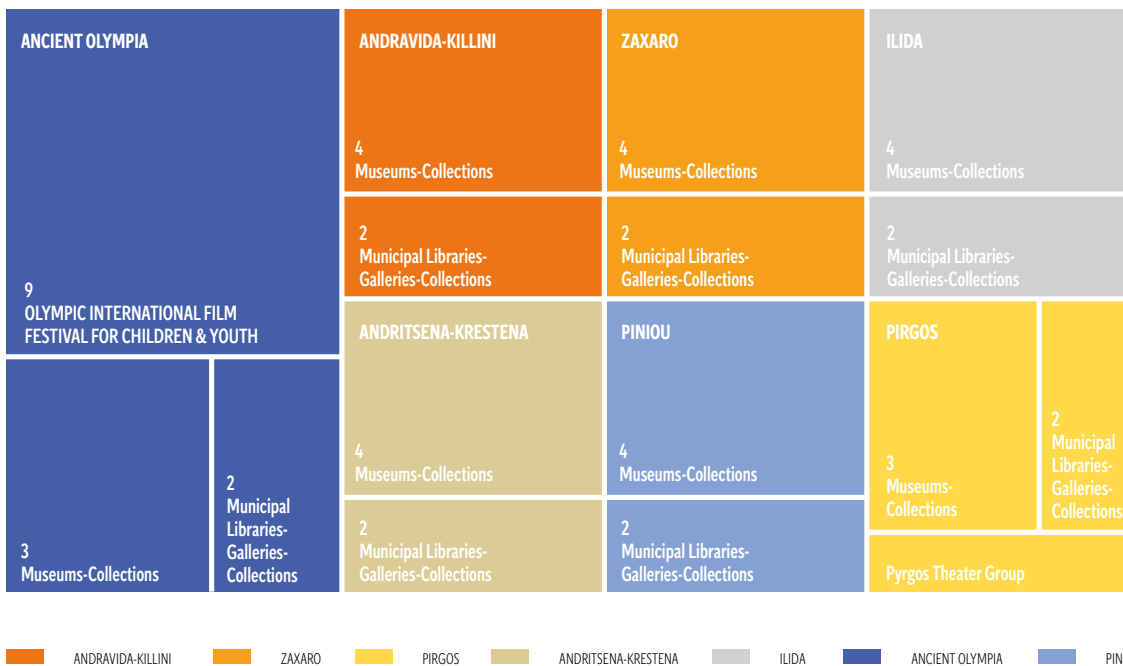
ANCIENT OLYMPIA

9
OLYMPIC INTERNATIONAL FILM FESTIVAL FOR CHILDREN & YOUTH

3
Museums-Collections

2
Municipal Libraries-Galleries-Collections

ANDRAVIDA-KILLINI

4
Museums-Collections

2
Municipal Libraries-Galleries-Collections

ZAXARO

4
Museums-Collections

2
Municipal Libraries-Galleries-Collections

ILIDA

4
Museums-Collections

2
Municipal Libraries-Galleries-Collections

ANDRITSENA-KRESTENA

4
Museums-Collections

2
Municipal Libraries-Galleries-Collections

PINIOU

4
Museums-Collections

2
Municipal Libraries-Galleries-Collections

PIRGOS

3
Museums-Collections

2
Municipal Libraries-Galleries-Collections

Pyrgos Theater Group

ANDRAVIDA-KILLINI ZAXARO PIRGOS ANDRITSENA-KRESTENA ILIDA ANCIENT OLYMPIA PIN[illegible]